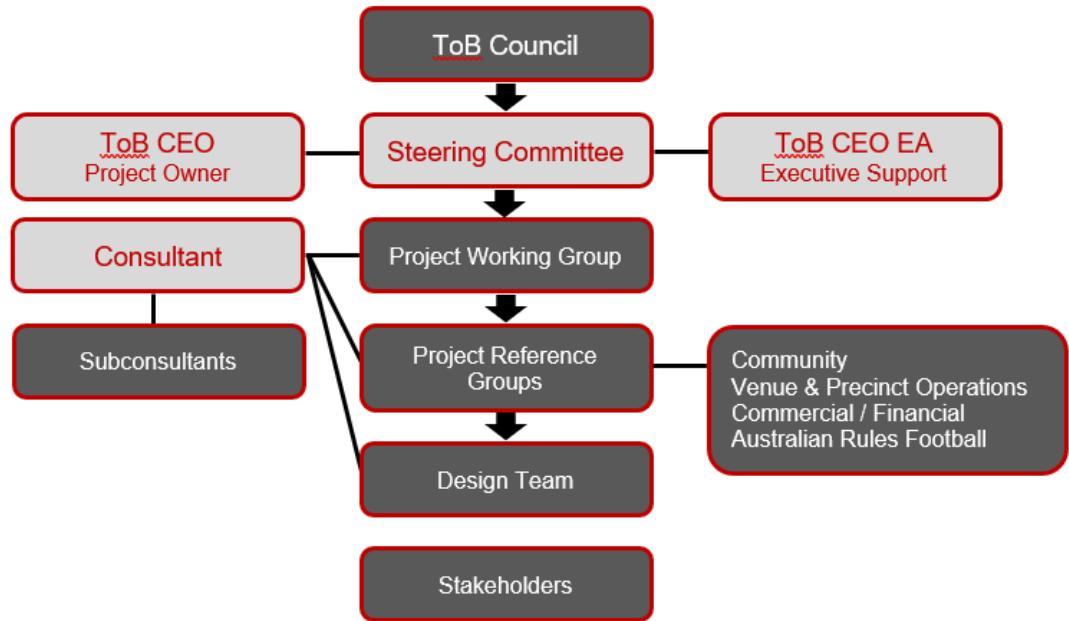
ToB Council

ToB CEO
Project Owner

Steering Committee

ToB CEO EA
Executive Support

Consultant

Project Working Group

Subconsultants

Project Reference Groups

Community
Venue & Precinct Operations
Commercial / Financial
Australian Rules Football

Design Team

Stakeholders